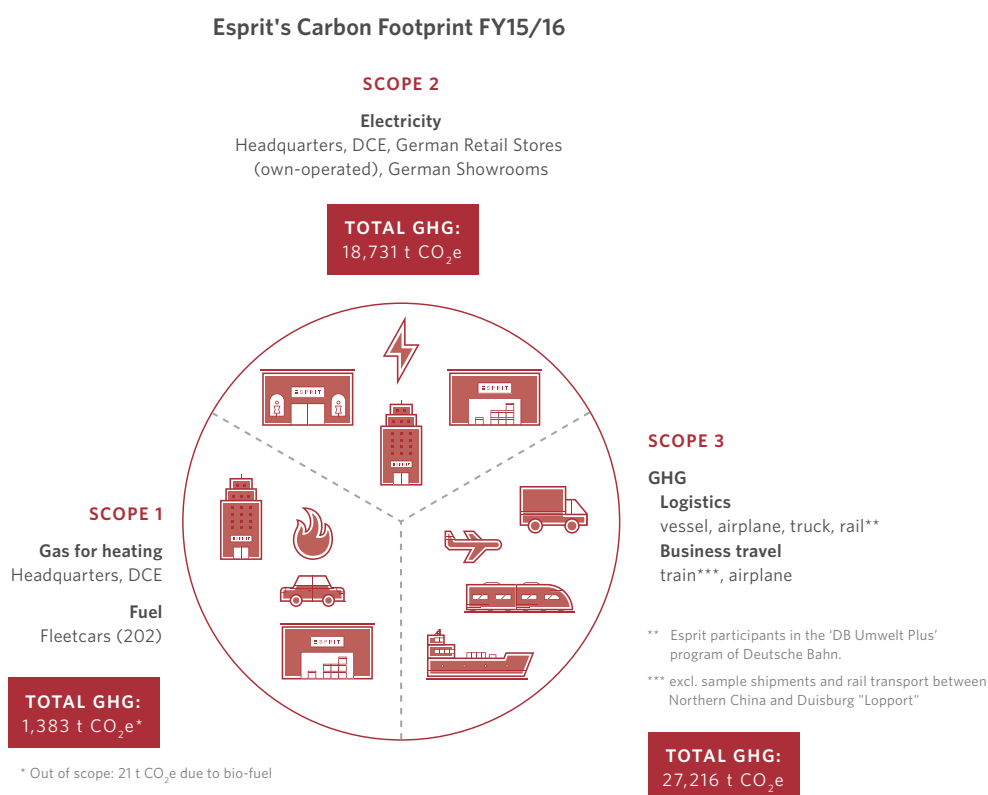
Esprit's Carbon Footprint FY15/16

SCOPE 2

Electricity
Headquarters, DCE, German Retail Stores (own-operated), German Showrooms

TOTAL GHG:
18,731 t $CO_2e$

ESPRIT

ESPRIT

ESPRIT

SCOPE 1

Gas for heating
Headquarters, DCE

Fuel
Fleetcars (202)

TOTAL GHG:
1,383 t $CO_2e$*

* Out of scope: 21 t $CO_2e$ due to bio-fuel

ESPRIT

ESPRIT

SCOPE 3

GHG
Logistics
vessel, airplane, truck, rail**
Business travel
train***, airplane

** Esprit participants in the 'DB Umwelt Plus' program of Deutsche Bahn.

*** excl. sample shipments and rail transport between Northern China and Duisburg "Lopport"

TOTAL GHG:
27,216 t $CO_2e$